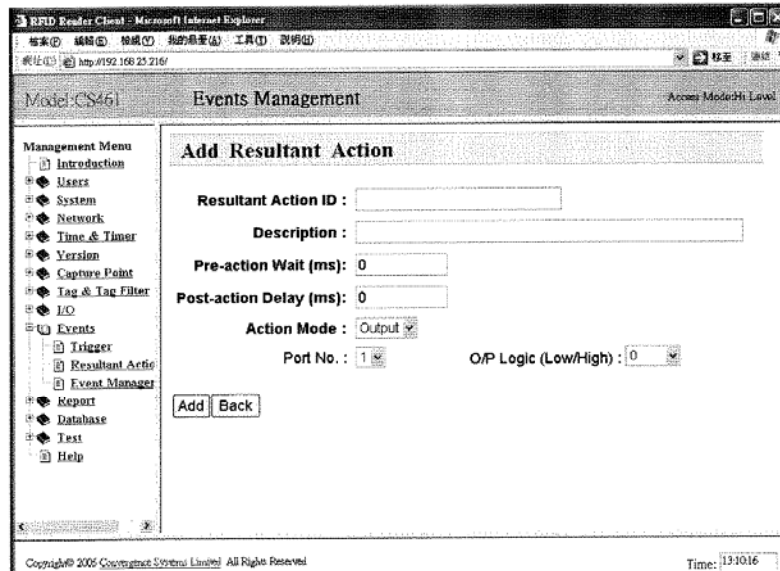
RFID Reader Client - Microsoft Internet Explorer
檔案(F) 編輯(E) 檢視(V) 我的最愛(A) 工具(T) 說明(H)
網址(D) http://192.168.25.216/
移至 連結

Model:CS461
Events Management
Access Mode:Hi Level

Management Menu
Introduction
Users
System
Network
Time & Timer
Version
Capture Point
Tag & Tag Filter
I/O
Events
Trigger
Resultant Actio
Event Manager
Report
Database
Test
Help

Add Resultant Action

Resultant Action ID :
Description :
Pre-action Wait (ms): 0
Post-action Delay (ms): 0
Action Mode : Output
Port No. : 1
O/P Logic (Low/High) : 0

Add Back

Copyright© 2005 Convergence Systems Limited All Rights Reserved
Time: 13:10:16